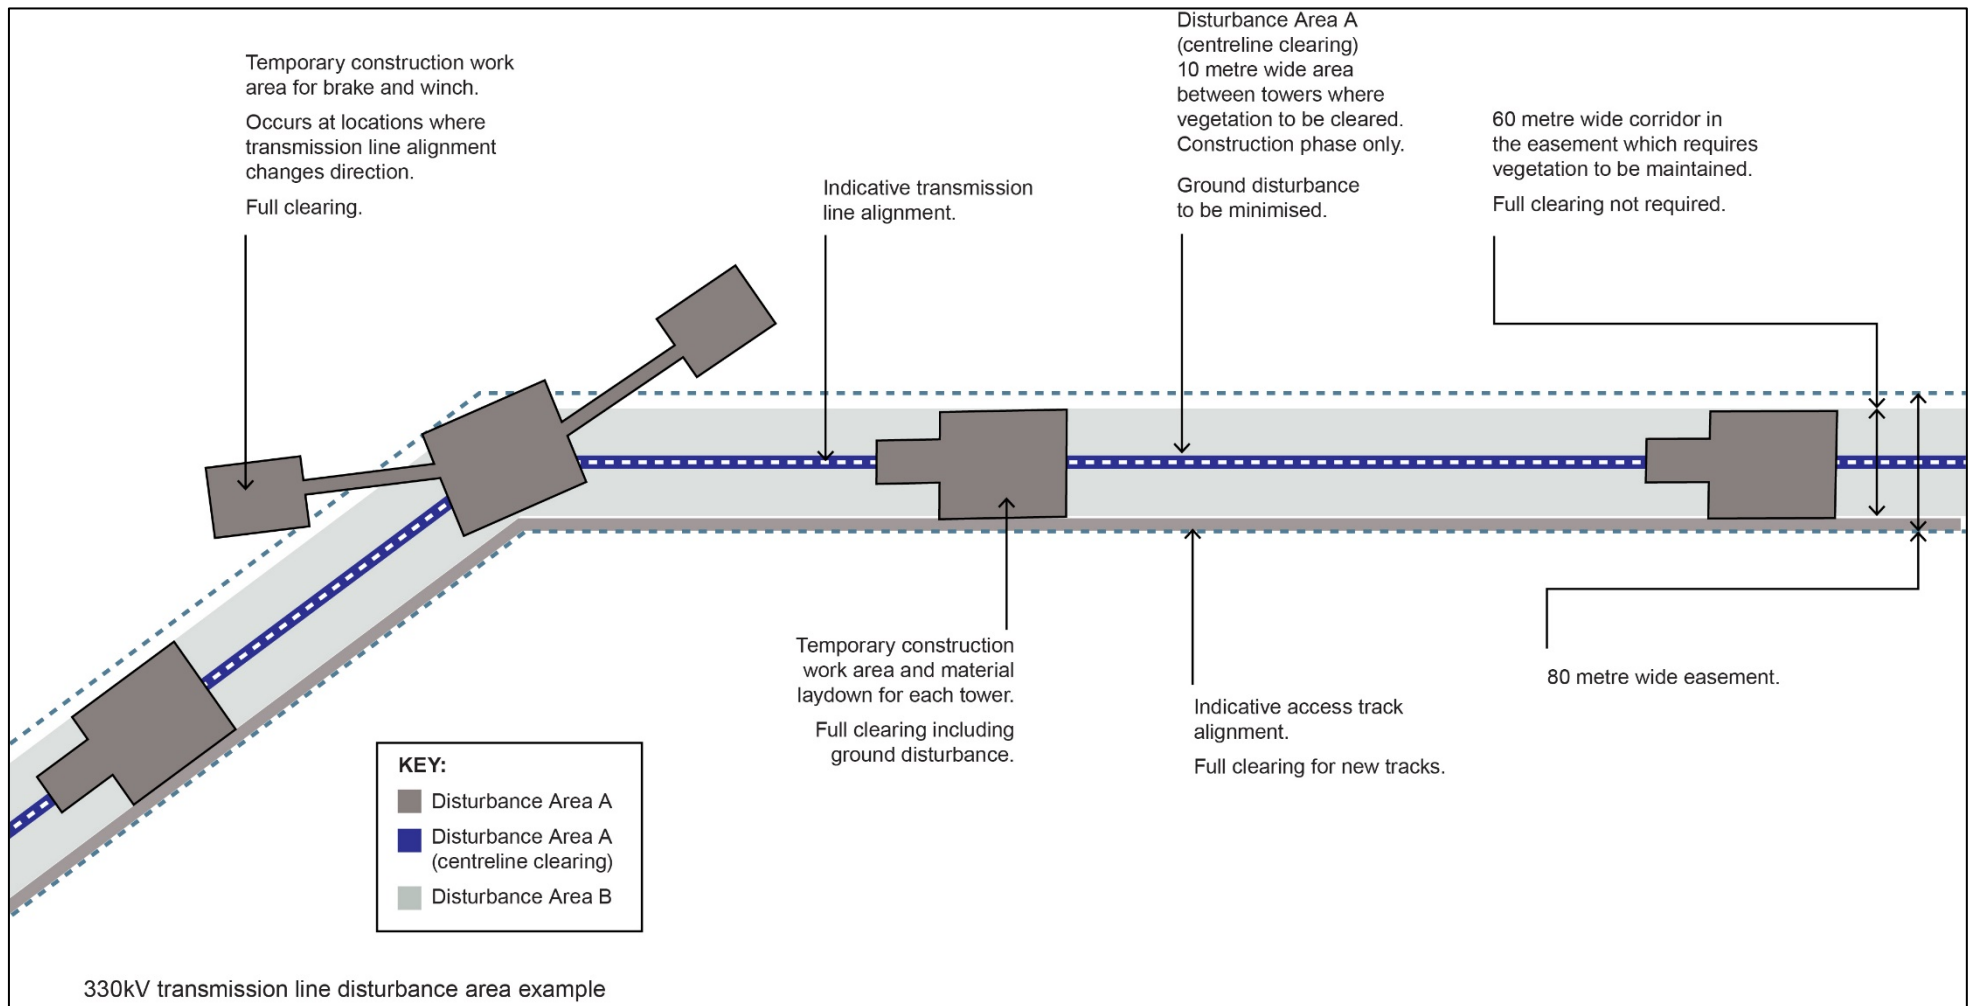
Temporary construction work area for brake and winch.

Occurs at locations where transmission line alignment changes direction.

Full clearing.

Indicative transmission line alignment.

Disturbance Area A (centreline clearing) 10 metre wide area between towers where vegetation to be cleared. Construction phase only.

Ground disturbance to be minimised.

60 metre wide corridor in the easement which requires vegetation to be maintained.

Full clearing not required.

Temporary construction work area and material laydown for each tower.

Full clearing including ground disturbance.

Indicative access track alignment.

Full clearing for new tracks.

80 metre wide easement.

KEY:
Disturbance Area A
Disturbance Area A (centreline clearing)
Disturbance Area B

330kV transmission line disturbance area example